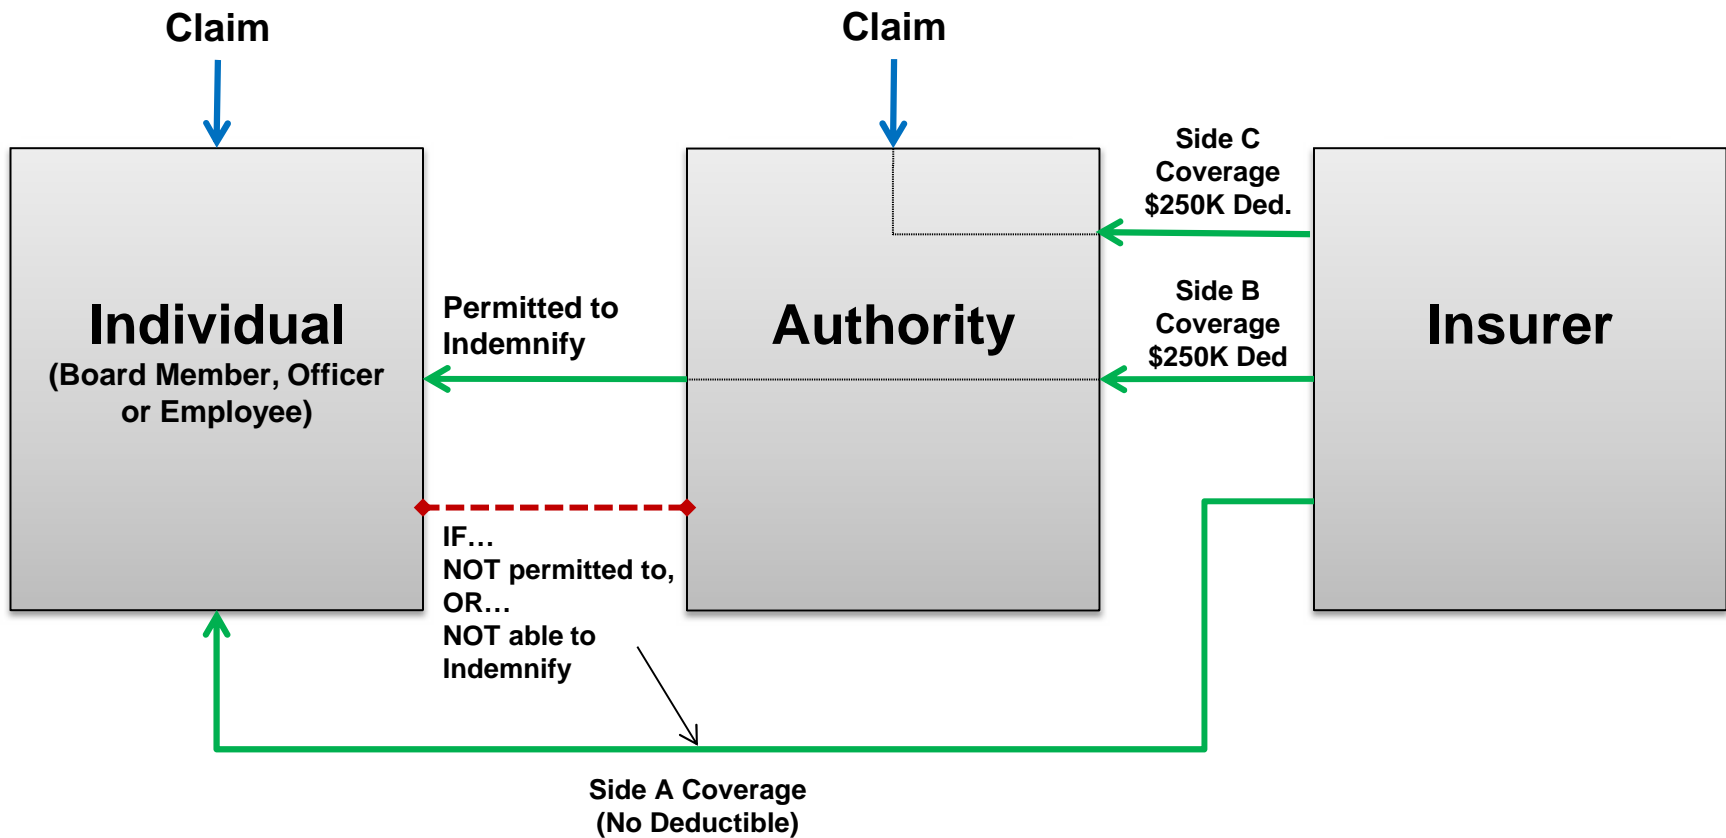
Claim

Claim

Side C Coverage $250K Ded.

Individual
(Board Member, Officer or Employee)

Permitted to Indemnify

Authority

Side B Coverage $250K Ded

Insurer

IF…
NOT permitted to,
OR…
NOT able to Indemnify

Side A Coverage
(No Deductible)